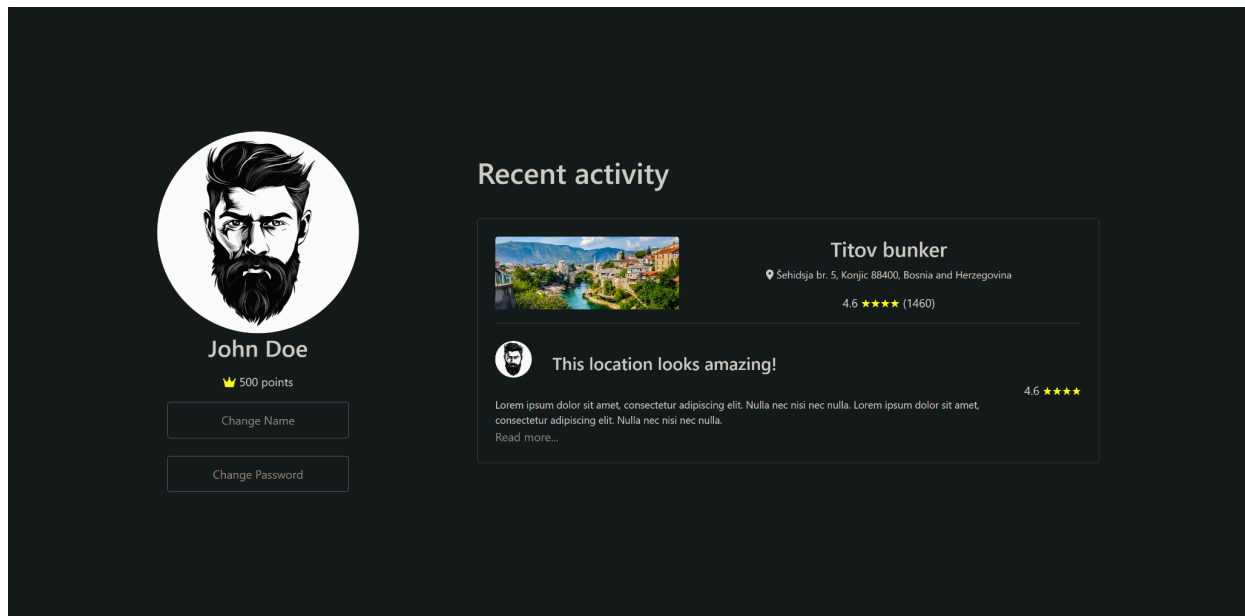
John Doe

500 points

Change Name

Change Password

Recent activity

Titov bunker

Šehidsja br. 5, Konjic 88400, Bosnia and Herzegovina

4.6 ★★★★ (1460)

This location looks amazing!

4.6 ★★★★

Lorem ipsum dolor sit amet, consectetur adipiscing elit. Nulla nec nisi nec nulla. Lorem ipsum dolor sit amet, consectetur adipiscing elit. Nulla nec nisi nec nulla.

Read more...